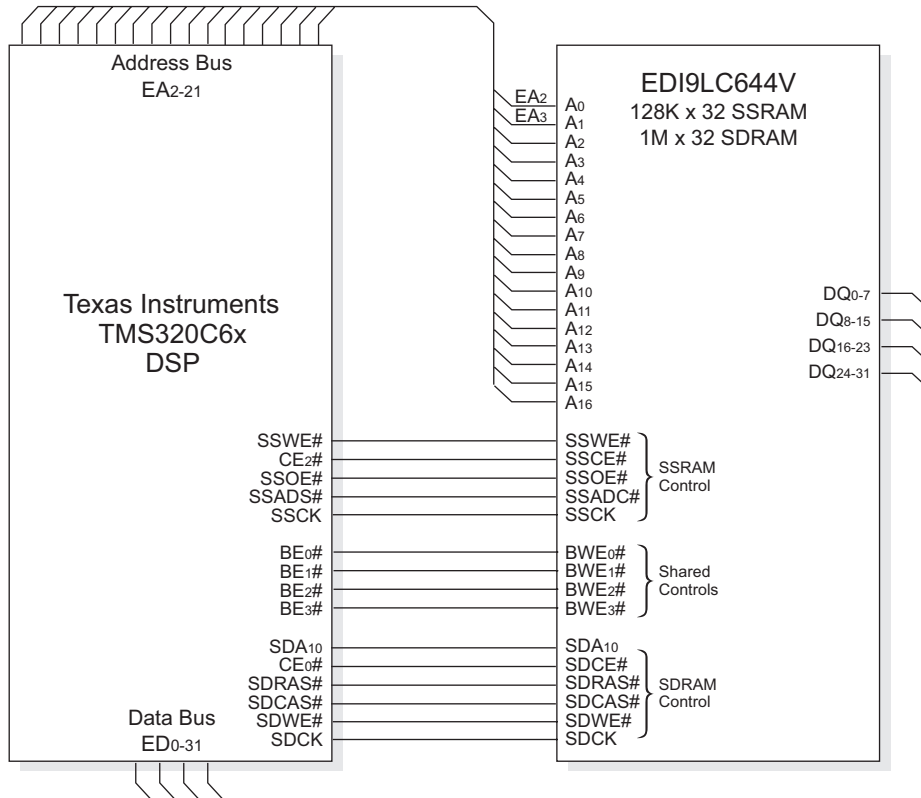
Address Bus
$EA_{2-21}$

Texas Instruments
TMS320C6x
DSP

SSWE#
$CE_2$#
SSOE#
SSADS#
SSCK

$BE_0$#
$BE_1$#
$BE_2$#
$BE_3$#

$SDA_{10}$
$CE_0$#
SDRAS#
SDCAS#
SDWE#
SDCK

Data Bus
$ED_{0-31}$

$EA_2$
$EA_3$

EDI9LC644V
128K x 32 SSRAM
1M x 32 SDRAM

$A_0$
$A_1$
$A_2$
$A_3$
$A_4$
$A_5$
$A_6$
$A_7$
$A_8$
$A_9$
$A_{10}$
$A_{11}$
$A_{12}$
$A_{13}$
$A_{14}$
$A_{15}$
$A_{16}$

$DQ_{0-7}$
$DQ_{8-15}$
$DQ_{16-23}$
$DQ_{24-31}$

SSWE#
SSCE#
SSOE#
SSADC#
SSCK
SSRAM Control

$BWE_0$#
$BWE_1$#
$BWE_2$#
$BWE_3$#
Shared Controls

$SDA_{10}$
SDCE#
SDRAS#
SDCAS#
SDWE#
SDCK
SDRAM Control